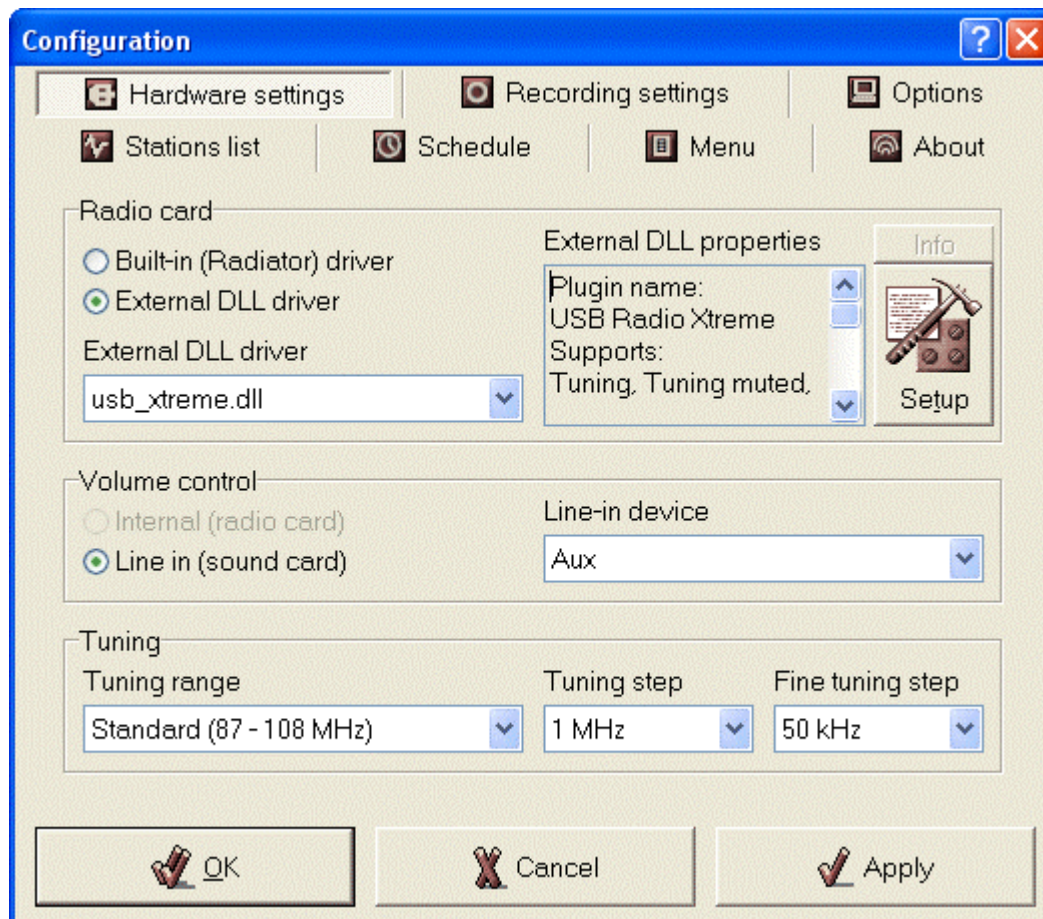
Configuration

Hardware settings
Recording settings
Options
Stations list
Schedule
Menu
About

Radio card
Built-in (Radiator) driver
External DLL driver
External DLL driver
usb_xtreme.dll
External DLL properties
Plugin name:
USB Radio Xtreme
Supports:
Tuning, Tuning muted,
Info
Setup

Volume control
Internal (radio card)
Line in (sound card)
Line-in device
Aux

Tuning
Tuning range
Standard (87 - 108 MHz)
Tuning step
1 MHz
Fine tuning step
50 kHz

OK
Cancel
Apply